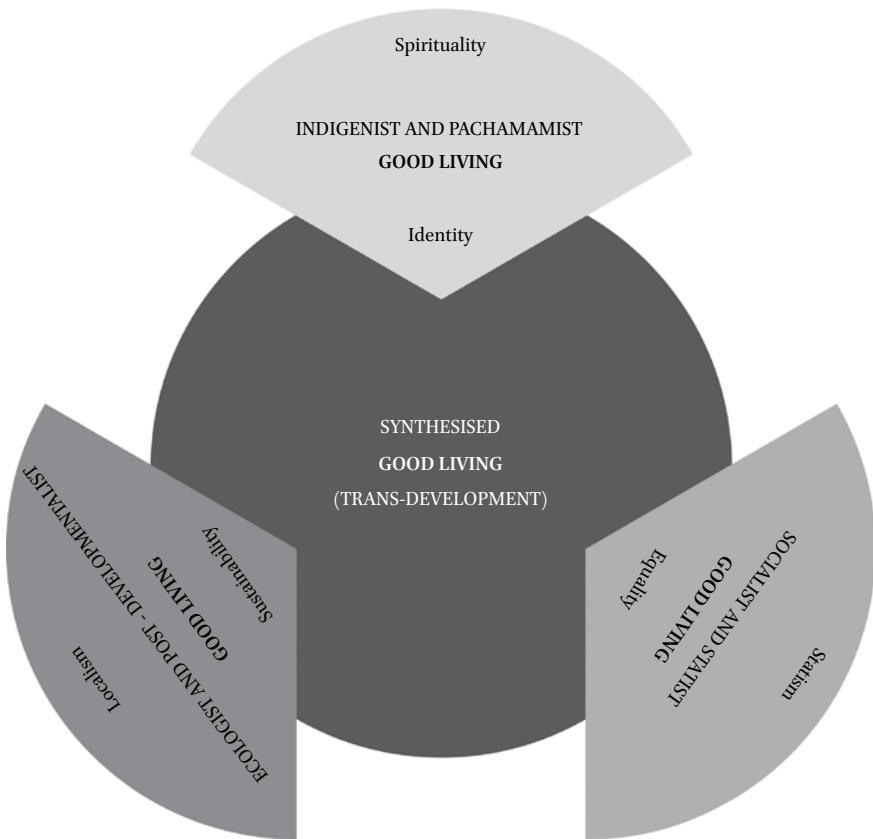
Spirituality

INDIGENIST AND PACHAMAMIST

GOOD LIVING

Identity

SYNTHESISED

GOOD LIVING

(TRANS-DEVELOPMENT)

Sustainability

GOOD LIVING

ECOLOGIST AND POST - DEVELOPMENTALIST

Localism

Equality

SOCIALIST AND STATIST

GOOD LIVING

Statism